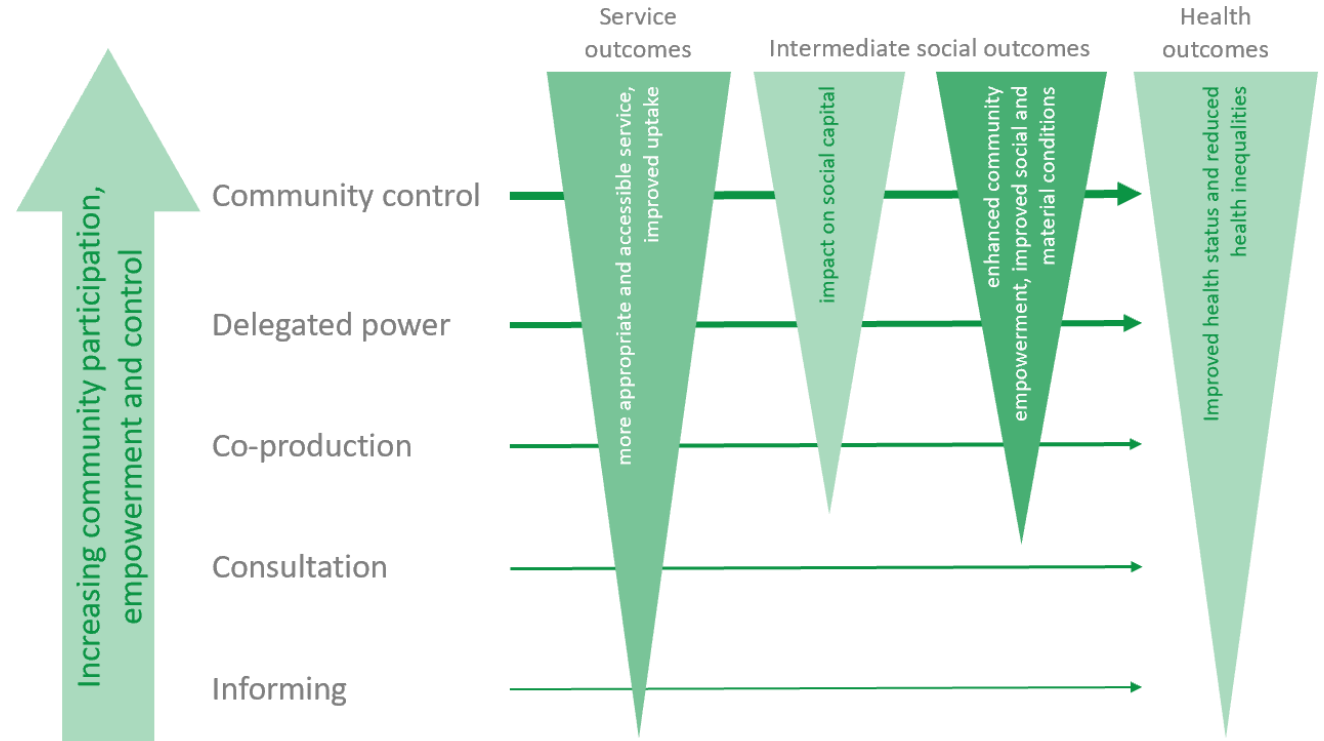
Increasing community participation, empowerment and control

Service outcomes

Intermediate social outcomes

Health outcomes

more appropriate and accessible service, improved uptake

impact on social capital

enhanced community empowerment, improved social and material conditions

Improved health status and reduced health inequalities

Community control

Delegated power

Co-production

Consultation

Informing